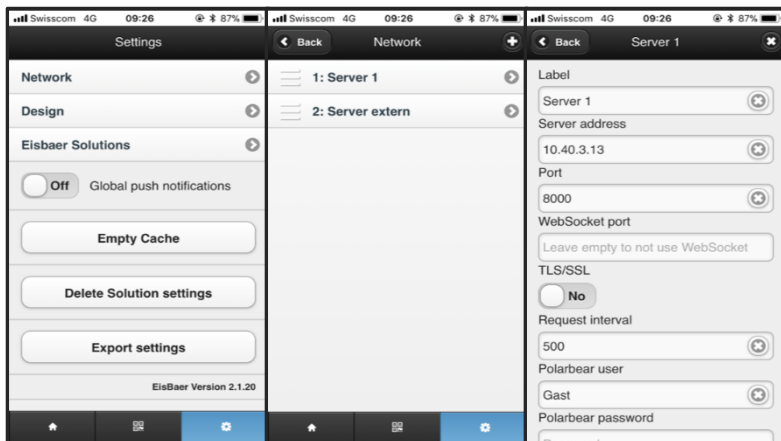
Swisscom 4G 09:26 87%

Settings

Network

Design

Eisbaer Solutions

Off Global push notifications

Empty Cache

Delete Solution settings

Export settings

EisBaer Version 2.1.20

Swisscom 4G 09:26 87%

Back Network

1: Server 1

2: Server extern

Swisscom 4G 09:26 87%

Back Server 1

Label

Server 1

Server address

10.40.3.13

Port

8000

WebSocket port

Leave empty to not use WebSocket

TLS/SSL

No

Request interval

500

Polarbear user

Gast

Polarbear password